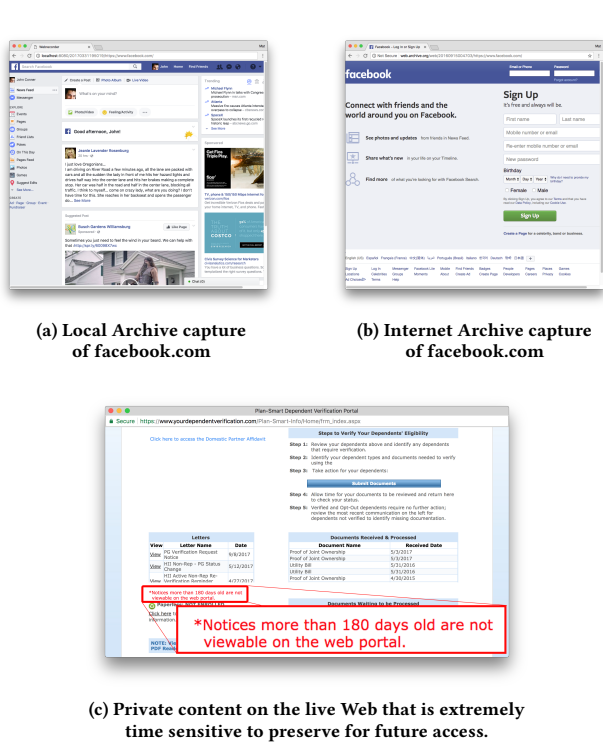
facebook

Connect with friends and the world around you on Facebook.

See photos and updates from friends in News Feed.

Share what's new in your life on your Timeline.

Find more of what you're looking for with Facebook Search.

Sign Up

It's free and always will be.

First name

Last name

Mobile number or email

Re-enter mobile number or email

New password

Birthday

Female

Male

Sign Up

Good afternoon, John!

Jessie Lavender Rosenburg

I just love Oregonians... I am driving on River Road a few minutes ago, all the time are packed with cars and all the sudden the lady in front of me hits her hazard lights and drivers half way into the center lane and hits her brakes making a complete stop. Her car was half in the road and half in the center lane, blocking all traffic. I think to myself... come on crazy lady, what are you doing? I don't have time for this. Little ducklings in her backseat and opens the passenger do... See More

Suggested Post

Bosch Gardens Williamsburg

Sometimes you just need to feel the wind in your beard. We can help with that.

(a) Local Archive capture of facebook.com

(b) Internet Archive capture of facebook.com

Plan-Smart Dependent Verification Portal

Secure https://www.yourdependentverification.com/Plan-Smart-Info/Home/frm_index.aspx

Click here to access the Domestic Partner Affidavit

Steps to Verify Your Dependents' Eligibility

Step 1: Review your dependents above and identify any dependents that require verification.

Step 2: Identify your dependent type and documents needed to verify using the

Step 3: Take action for your dependents:

Submit Documents

Step 4: Allow time for your documents to be reviewed and return here to check your status.

Step 5: Verified and Opt-Out dependents require no further action; review the most recent communication on the left for dependents not verified to identify missing documentation.

Letters

| View | Letter Name | Date |
|---|---|---|
| View | PG Verification Request Notice | 9/8/2017 |
| View | HII Non-Rep - PG Status Change | 5/12/2017 |
| View | HII Active Non-Rep Re-Verification Reminder | 4/27/2017 |

Documents Received & Processed

| Document Name | Received Date |
|---|---|
| Proof of Joint Ownership | 5/3/2017 |
| Proof of Joint Ownership | 5/3/2017 |
| Utility Bill | 5/31/2016 |
| Utility Bill | 5/31/2016 |
| Proof of Joint Ownership | 4/30/2015 |

Documents Waiting to be Processed

*Notices more than 180 days old are not viewable on the web portal.

*Notices more than 180 days old are not viewable on the web portal.

(c) Private content on the live Web that is extremely time sensitive to preserve for future access.